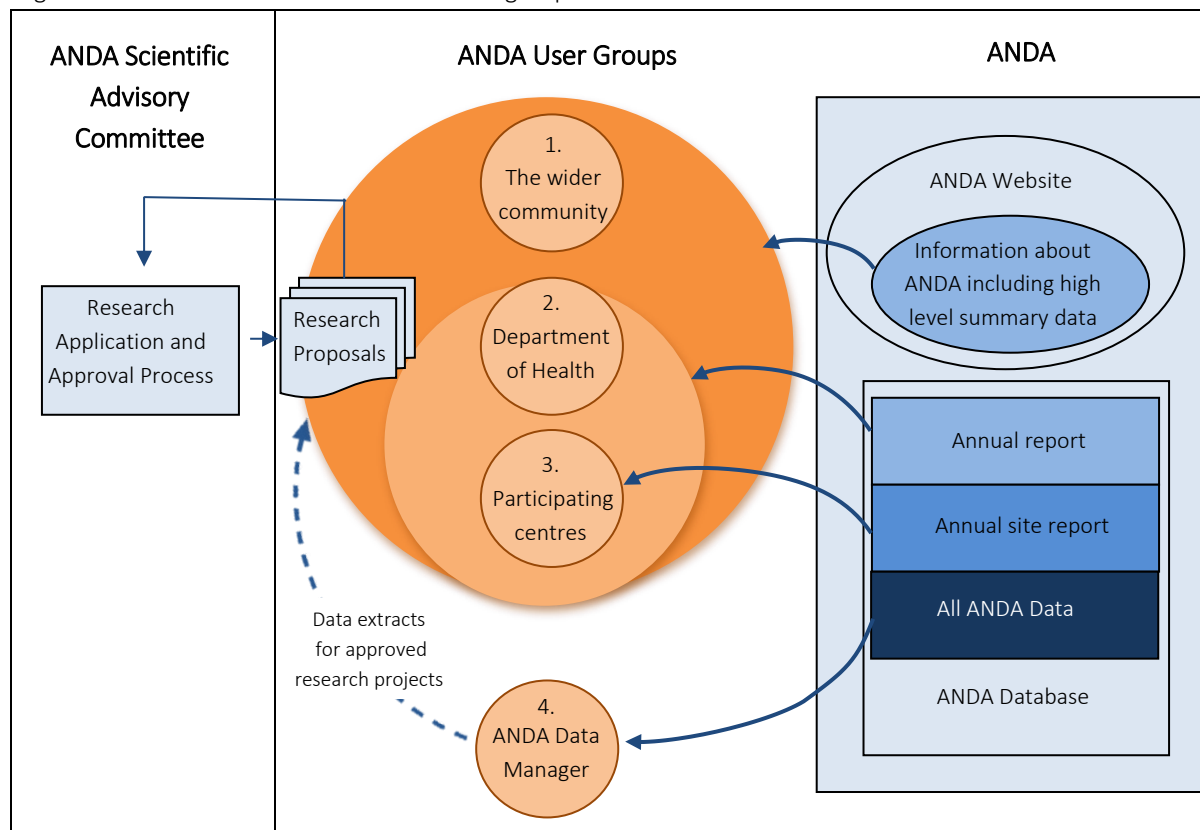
ANDA Scientific Advisory Committee

ANDA User Groups

ANDA

1. The wider community

ANDA Website

Information about ANDA including high level summary data

Research Application and Approval Process

Research Proposals

2. Department of Health

Annual report

3. Participating centres

Annual site report

All ANDA Data

Data extracts for approved research projects

ANDA Database

4. ANDA Data Manager